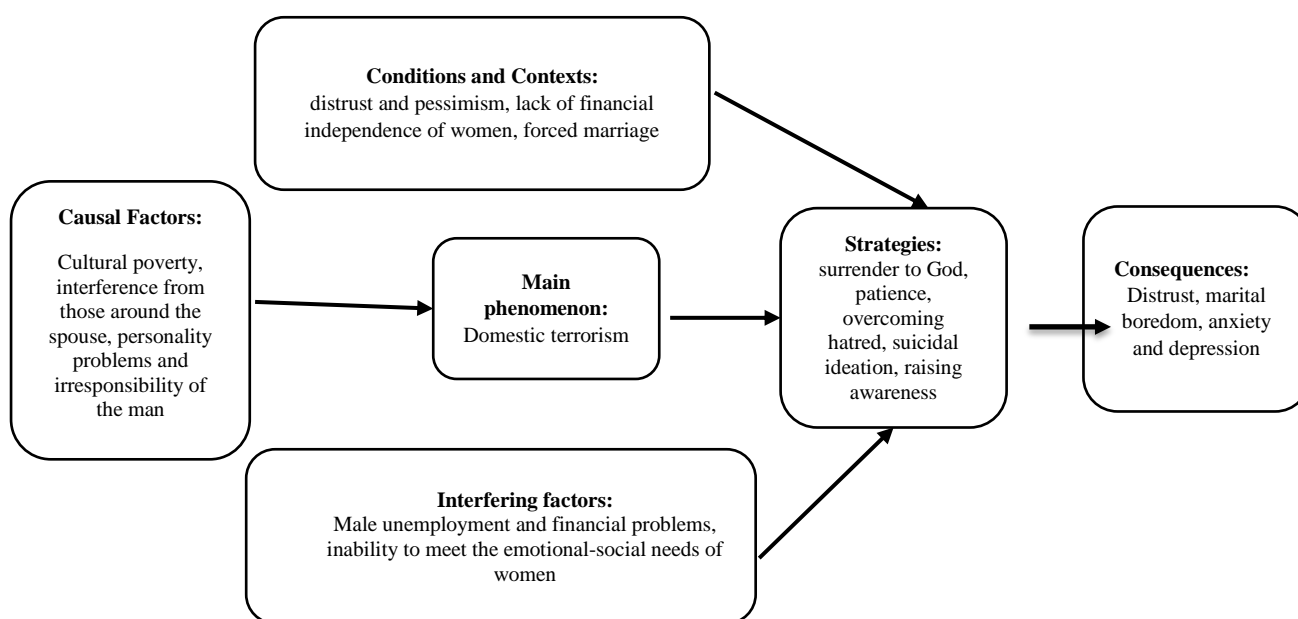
**Conditions and Contexts:**
distrust and pessimism, lack of financial independence of women, forced marriage

**Causal Factors:**

Cultural poverty, interference from those around the spouse, personality problems and irresponsibility of the man

**Main phenomenon:**
Domestic terrorism

**Strategies:**
surrender to God, patience, overcoming hatred, suicidal ideation, raising awareness

**Consequences:**
Distrust, marital boredom, anxiety and depression

**Interfering factors:**
Male unemployment and financial problems, inability to meet the emotional-social needs of women